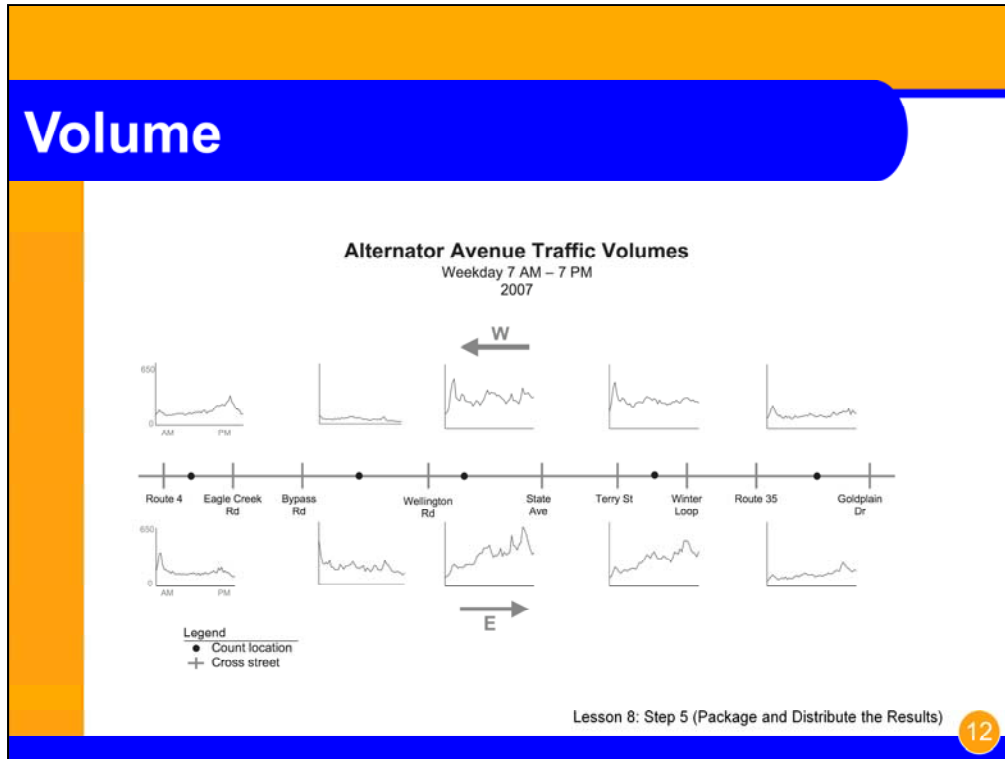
Volume

Alternator Avenue Traffic Volumes
Weekday 7 AM – 7 PM
2007

W

650
0
AM PM

Route 4
Eagle Creek Rd
Bypass Rd
Wellington Rd
State Ave
Terry St
Winter Loop
Route 35
Goldplain Dr

650
0
AM PM

E

Legend
● Count location
+ Cross street

Lesson 8: Step 5 (Package and Distribute the Results)

12